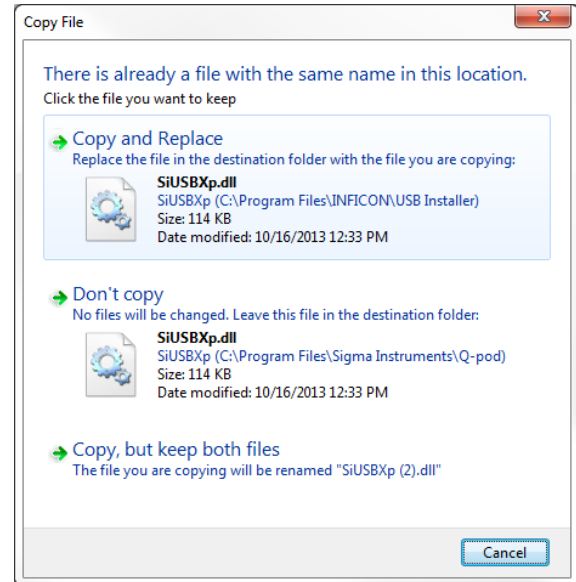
Copy File

There is already a file with the same name in this location.
Click the file you want to keep

Copy and Replace
Replace the file in the destination folder with the file you are copying:
SiUSBXp.dll
SiUSBXp (C:\Program Files\INFICON\USB Installer)
Size: 114 KB
Date modified: 10/16/2013 12:33 PM

Don't copy
No files will be changed. Leave this file in the destination folder:
SiUSBXp.dll
SiUSBXp (C:\Program Files\Sigma Instruments\Q-pod)
Size: 114 KB
Date modified: 10/16/2013 12:33 PM

Copy, but keep both files
The file you are copying will be renamed "SiUSBXp (2).dll"

Cancel